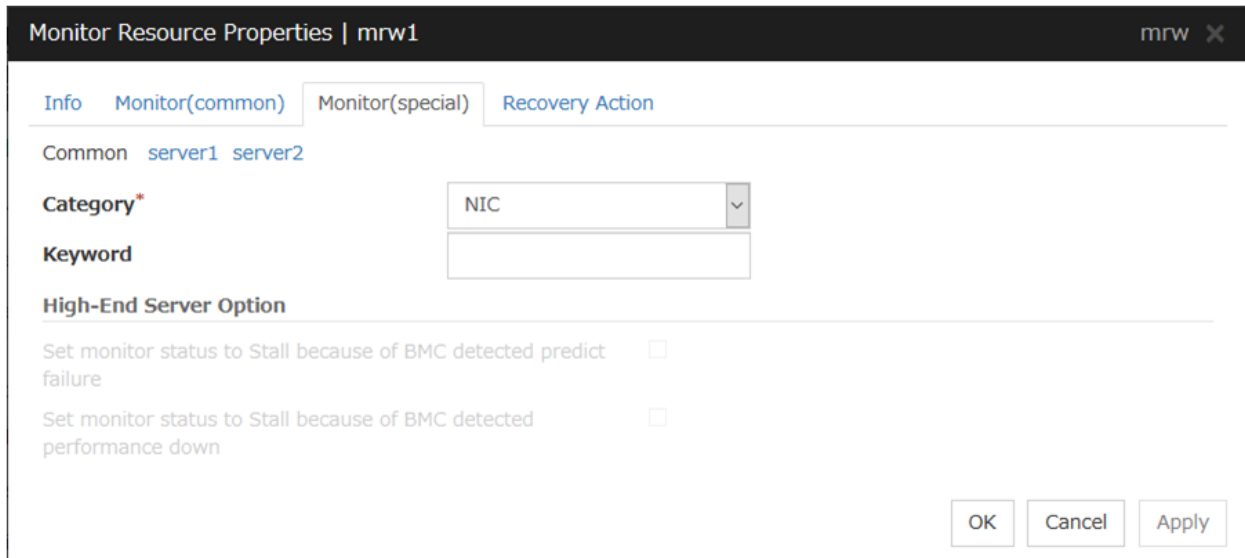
Monitor Resource Properties | mrw1

mrw

Info Monitor(common) Monitor(special) Recovery Action

Common server1 server2

Category*

NIC

Keyword

High-End Server Option

Set monitor status to Stall because of BMC detected predict failure

Set monitor status to Stall because of BMC detected performance down

OK Cancel Apply